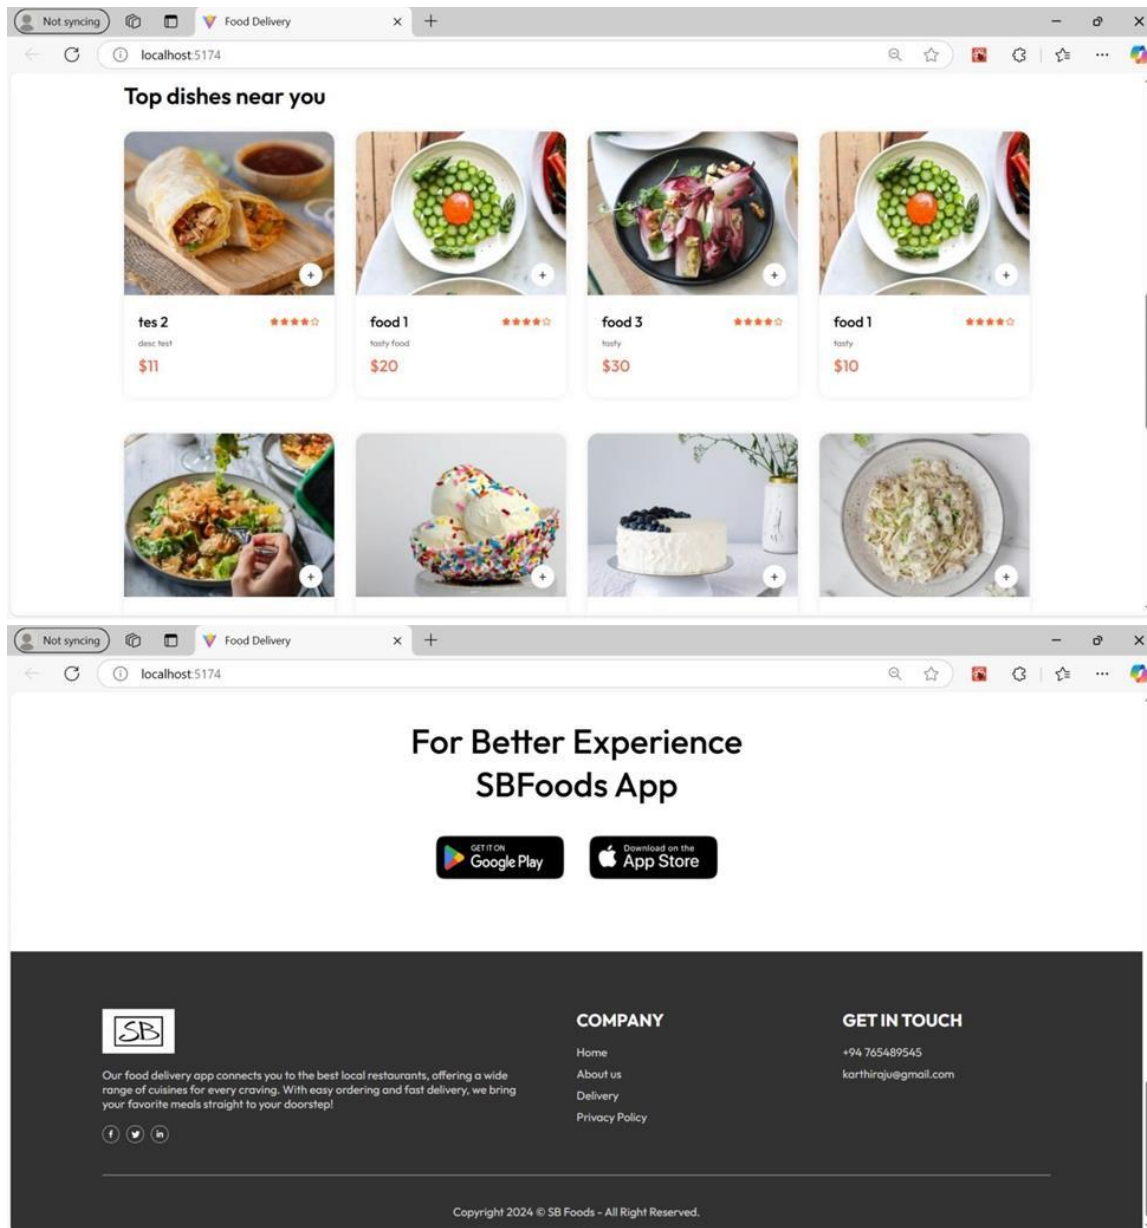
Not syncing Food Delivery × +

localhost:5174

Top dishes near you

+

tes 2

desc test

$11

+

food 1

tasty food

$20

+

food 3

tasty

$30

+

food 1

tasty

$10

+

+

+

+

Not syncing Food Delivery × +

localhost:5174

For Better Experience
SBFoods App

GET IT ON Google Play

Download on the App Store

SB

Our food delivery app connects you to the best local restaurants, offering a wide range of cuisines for every craving. With easy ordering and fast delivery, we bring your favorite meals straight to your doorstep!

COMPANY

Home

About us

Delivery

Privacy Policy

GET IN TOUCH

+94 765489545

karthiraju@gmail.com

Copyright 2024 © SB Foods - All Right Reserved.